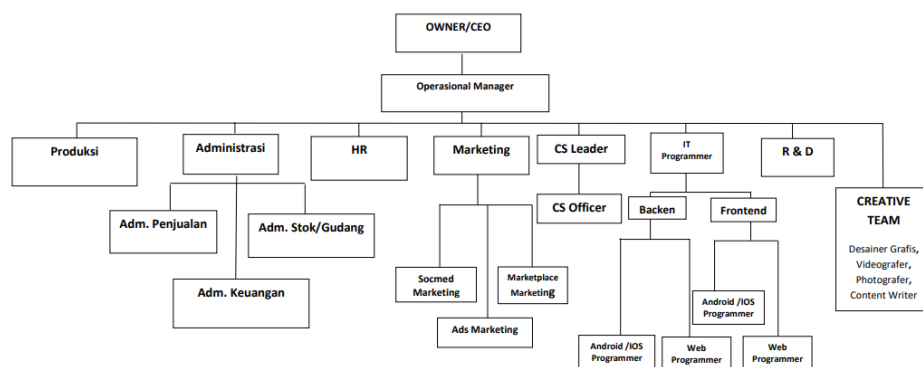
OWNER/CEO

Operasional Manager

Produksi

Administrasi

HR

Marketing

CS Leader

IT Programmer

R & D

CREATIVE TEAM

Desainer Grafis, Videografer, Photografer, Content Writer

Adm. Penjualan

Adm. Stok/Gudang

Adm. Keuangan

Socmed Marketing

Marketplace Marketing

Ads Marketing

CS Officer

Backen

Frontend

Android /IOS Programmer

Android /IOS Programmer

Web Programmer

Web Programmer